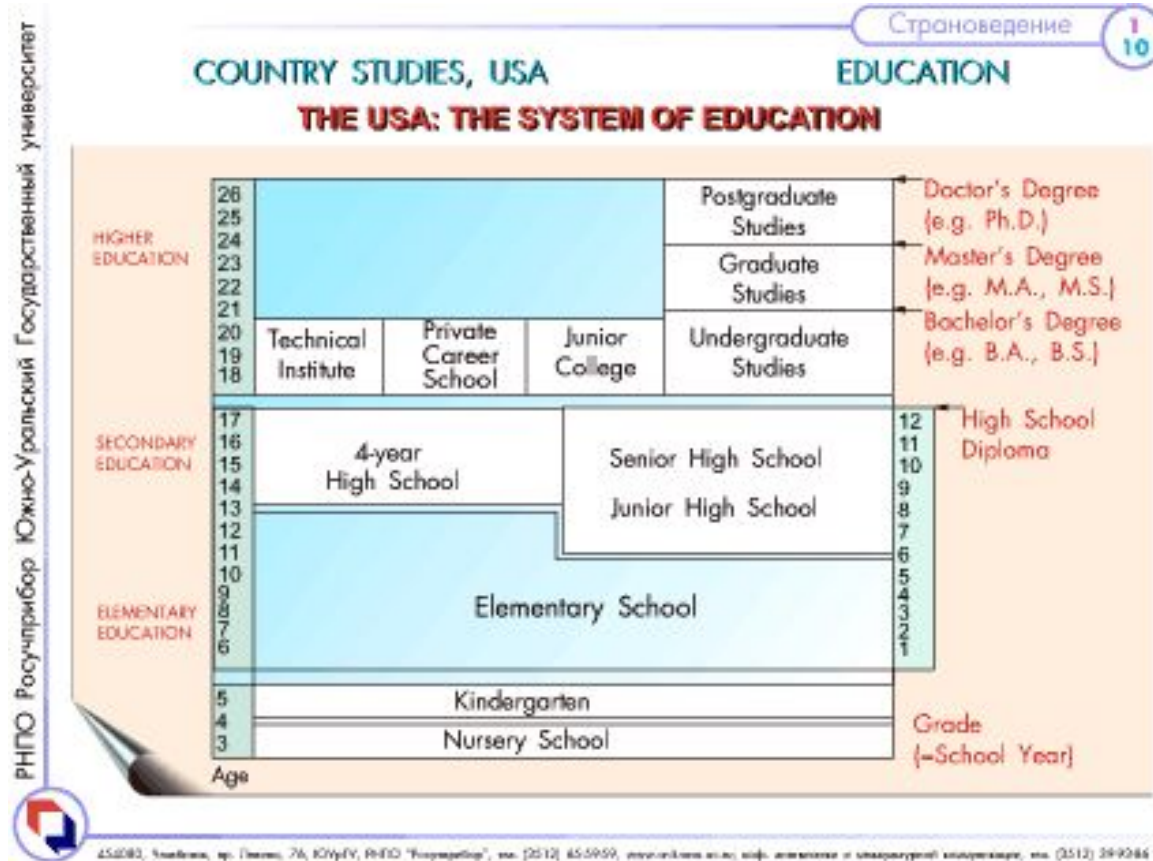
РНПО Росучприбор Южно-Уральский Государственный университет

Страноведение

$\frac{1}{10}$

COUNTRY STUDIES, USA

EDUCATION

THE USA: THE SYSTEM OF EDUCATION

HIGHER EDUCATION

SECONDARY EDUCATION

ELEMENTARY EDUCATION

26
25
24
23
22
21
20
19
18
17
16
15
14
13
12
11
10
9
8
7
6
5
4
3
Age

Postgraduate Studies

Graduate Studies

Technical Institute

Private Career School

Junior College

Undergraduate Studies

4-year High School

Senior High School

Junior High School

Elementary School

Kindergarten

Nursery School

12
11
10
9
8
7
6
5
4
3
2
1

Doctor's Degree (e.g. Ph.D.)

Master's Degree (e.g. M.A., M.S.)

Bachelor's Degree (e.g. B.A., B.S.)

High School Diploma

Grade (=School Year)

454080, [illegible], пр. Ленина, 76, ЮУрГУ, РНПО "Росучприбор", тел. (3512) 65-59-59, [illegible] (3512) 39-92-86